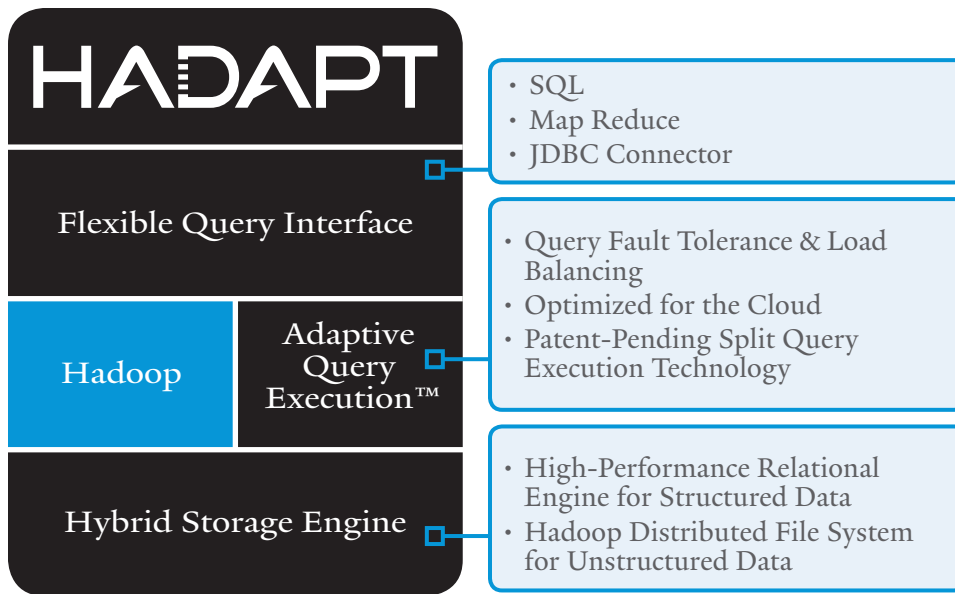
HADAPT

Flexible Query Interface

Hadoop

Adaptive Query Execution™

Hybrid Storage Engine

• SQL
• Map Reduce
• JDBC Connector

• Query Fault Tolerance & Load Balancing
• Optimized for the Cloud
• Patent-Pending Split Query Execution Technology

• High-Performance Relational Engine for Structured Data
• Hadoop Distributed File System for Unstructured Data